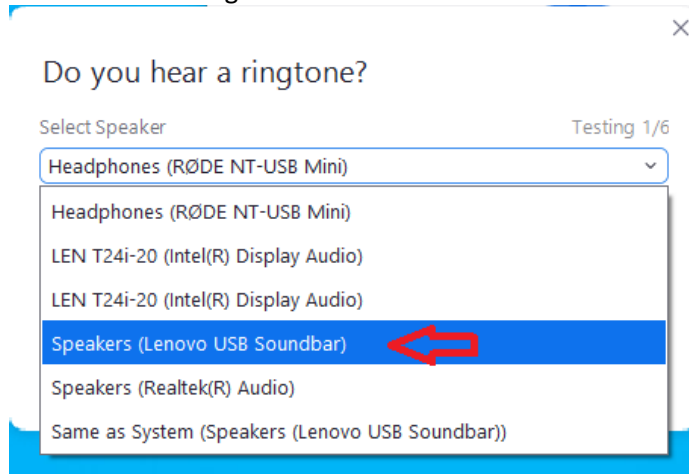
Do you hear a ringtone?

Select Speaker

Testing 1/6

Headphones (RØDE NT-USB Mini)

Headphones (RØDE NT-USB Mini)

LEN T24i-20 (Intel(R) Display Audio)

LEN T24i-20 (Intel(R) Display Audio)

Speakers (Lenovo USB Soundbar)

Speakers (Realtek(R) Audio)

Same as System (Speakers (Lenovo USB Soundbar))